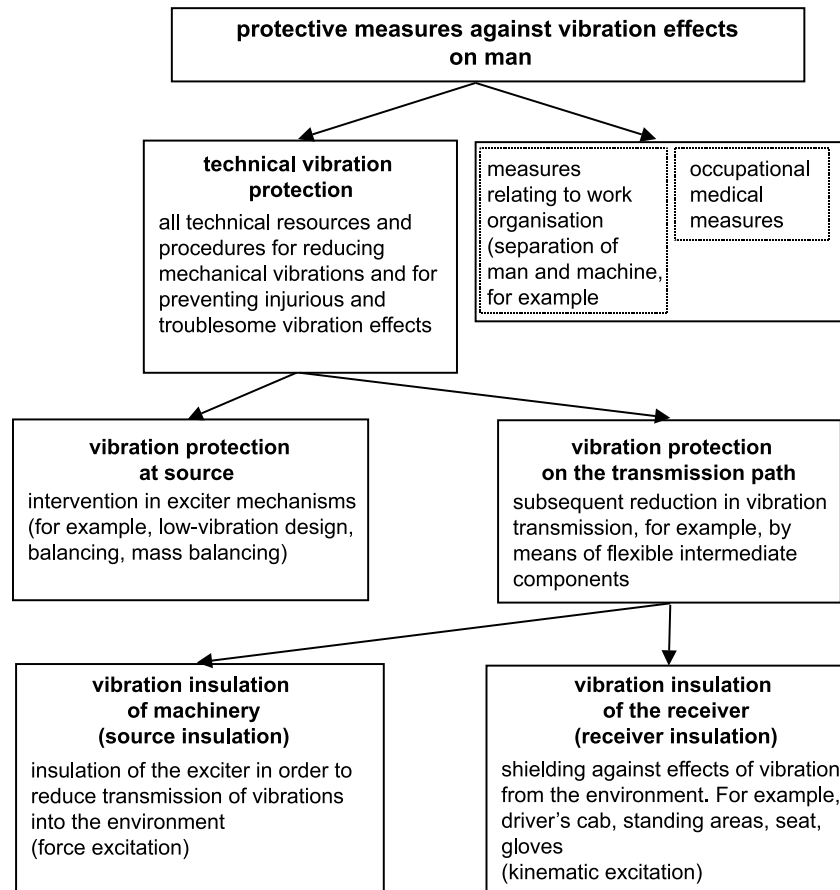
protective measures against vibration effects on man

technical vibration protection

all technical resources and procedures for reducing mechanical vibrations and for preventing injurious and troublesome vibration effects

measures relating to work organisation (separation of man and machine, for example

occupational medical measures

vibration protection at source

intervention in exciter mechanisms (for example, low-vibration design, balancing, mass balancing)

vibration protection on the transmission path

subsequent reduction in vibration transmission, for example, by means of flexible intermediate components

vibration insulation of machinery (source insulation)

insulation of the exciter in order to reduce transmission of vibrations into the environment
(force excitation)

vibration insulation of the receiver (receiver insulation)

shielding against effects of vibration from the environment. For example, driver's cab, standing areas, seat, gloves
(kinematic excitation)